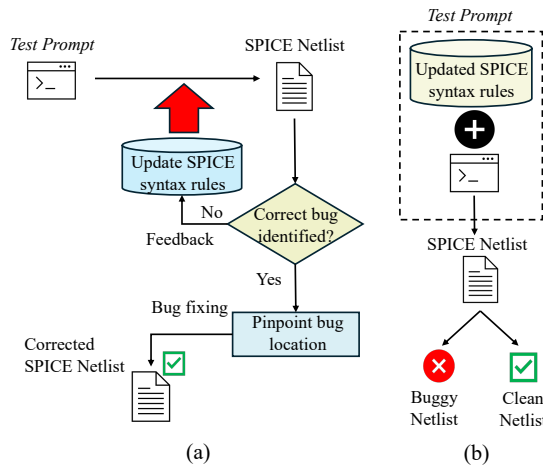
Test Prompt

SPICE Netlist

Update SPICE syntax rules

No

Correct bug identified?

Feedback

Yes

Bug fixing

Pinpoint bug location

Corrected SPICE Netlist

(a)

Test Prompt

Updated SPICE syntax rules

SPICE Netlist

Buggy Netlist

Clean Netlist

(b)